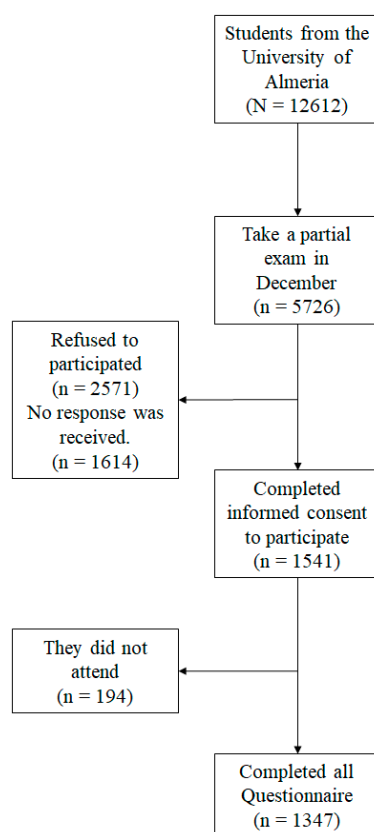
Students from the University of Almeria
(N = 12612)

Take a partial exam in December
(n = 5726)

Refused to participated
(n = 2571)
No response was received.
(n = 1614)

Completed informed consent to participate
(n = 1541)

They did not attend
(n = 194)

Completed all Questionnaire
(n = 1347)